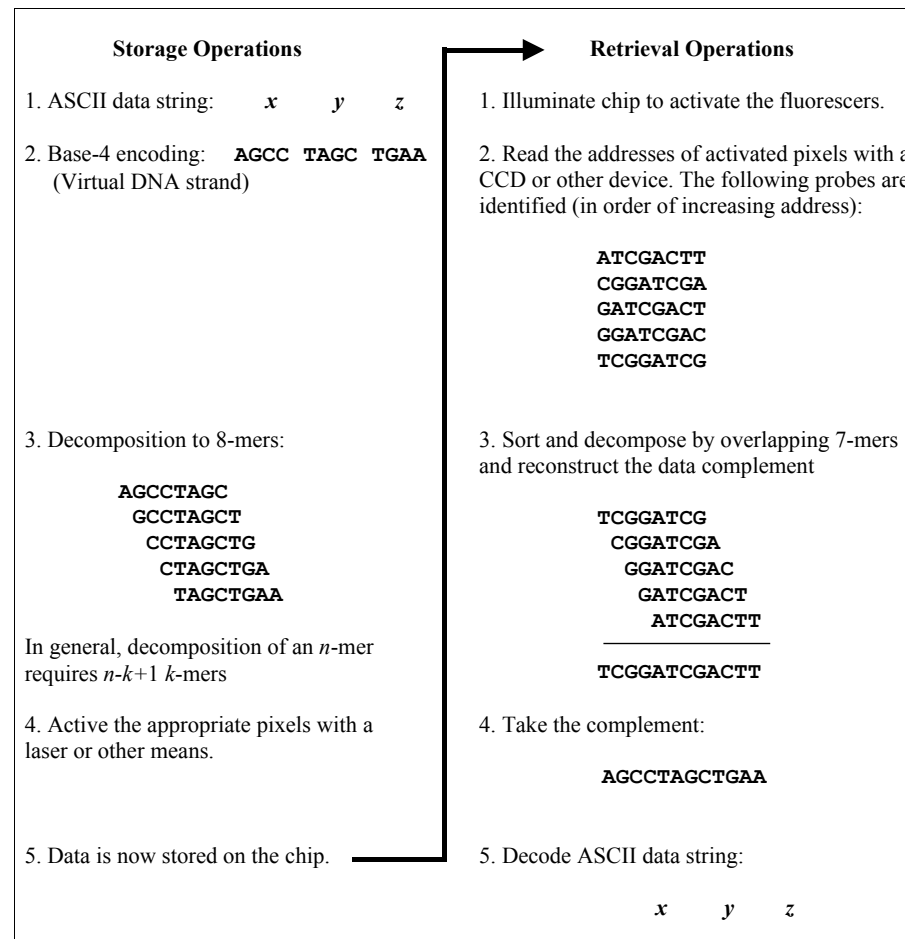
Storage Operations

1. ASCII data string: *x* *y* *z*

2. Base-4 encoding: AGCC TAGC TGAA (Virtual DNA strand)

3. Decomposition to 8-mers:

AGCCTAGC
GCCTAGCT
CCTAGCTG
CTAGCTGA
TAGCTGAA

In general, decomposition of an *n*-mer requires *n*-*k*+1 *k*-mers

4. Active the appropriate pixels with a laser or other means.

5. Data is now stored on the chip.

Retrieval Operations

1. Illuminate chip to activate the fluorescers.

2. Read the addresses of activated pixels with a CCD or other device. The following probes are identified (in order of increasing address):

ATCGACTT
CGGATCGA
GATCGACT
GGATCGAC
TCGGATCG

3. Sort and decompose by overlapping 7-mers and reconstruct the data complement

TCGGATCG
CGGATCGA
GGATCGAC
GATCGACT
ATCGACTT

TCGGATCGACTT

4. Take the complement:

AGCCTAGCTGAA

5. Decode ASCII data string:

*x* *y* *z*